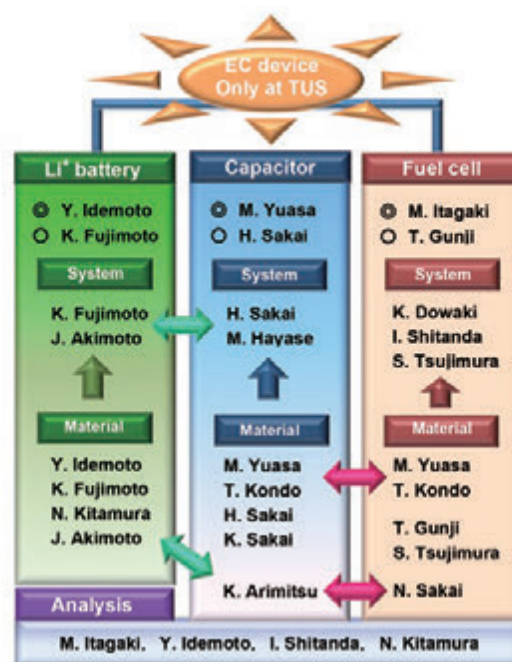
EC device
Only at TUS

Li$^+$ battery

◎ Y. Idemoto
○ K. Fujimoto

System

K. Fujimoto
J. Akimoto

Material

Y. Idemoto
K. Fujimoto
N. Kitamura
J. Akimoto

Capacitor

◎ M. Yuasa
○ H. Sakai

System

H. Sakai
M. Hayase

Material

M. Yuasa
T. Kondo
H. Sakai
K. Sakai

K. Arimitsu

Fuel cell

◎ M. Itagaki
○ T. Gunji

System

K. Dowaki
I. Shitanda
S. Tsujimura

Material

M. Yuasa
T. Kondo

T. Gunji
S. Tsujimura

N. Sakai

Analysis

M. Itagaki, Y. Idemoto, I. Shitanda, N. Kitamura